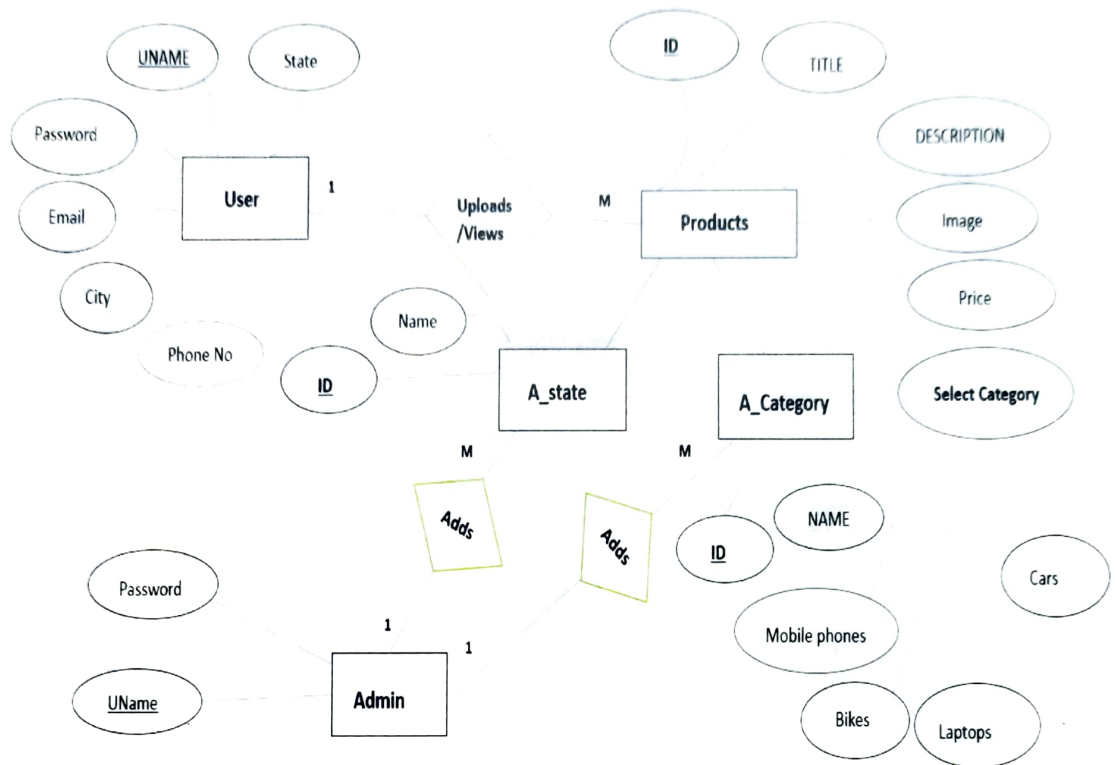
UNAME

State

ID

TITLE

Password

DESCRIPTION

User

1

Uploads /Views

M

Products

Email

Image

City

Price

Name

Phone No

ID

A_state

A_Category

Select Category

M

M

Adds

Adds

NAME

ID

Cars

Password

Mobile phones

1

1

UName

Admin

Bikes

Laptops